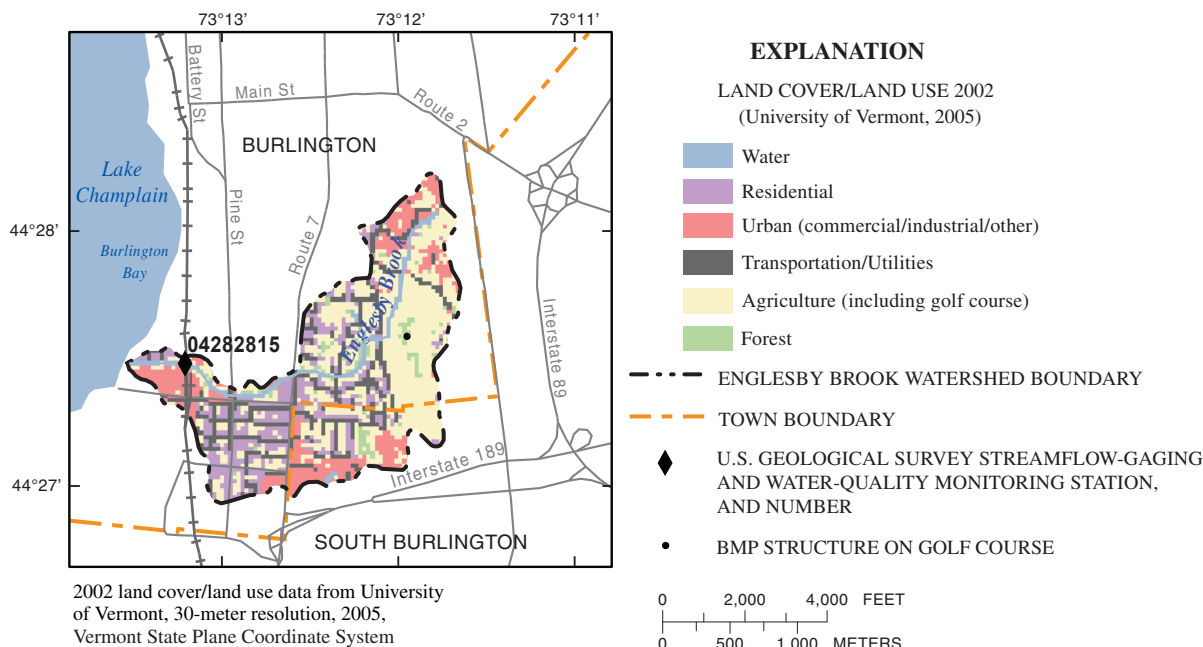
73°13'
73°12'
73°11'
44°28'
44°27'

Battery St
Main St
Route 2
BURLINGTON
Lake Champlain
Burlington Bay
Pine St
Route 7
Englesby Brook
Interstate 89
04282815
Interstate 189
SOUTH BURLINGTON

2002 land cover/land use data from University of Vermont, 30-meter resolution, 2005, Vermont State Plane Coordinate System

EXPLANATION

LAND COVER/LAND USE 2002 (University of Vermont, 2005)

Water
Residential
Urban (commercial/industrial/other)
Transportation/Utilities
Agriculture (including golf course)
Forest

ENGLESBY BROOK WATERSHED BOUNDARY

TOWN BOUNDARY

U.S. GEOLOGICAL SURVEY STREAMFLOW-GAGING AND WATER-QUALITY MONITORING STATION, AND NUMBER

BMP STRUCTURE ON GOLF COURSE

0 2,000 4,000 FEET
0 500 1,000 METERS